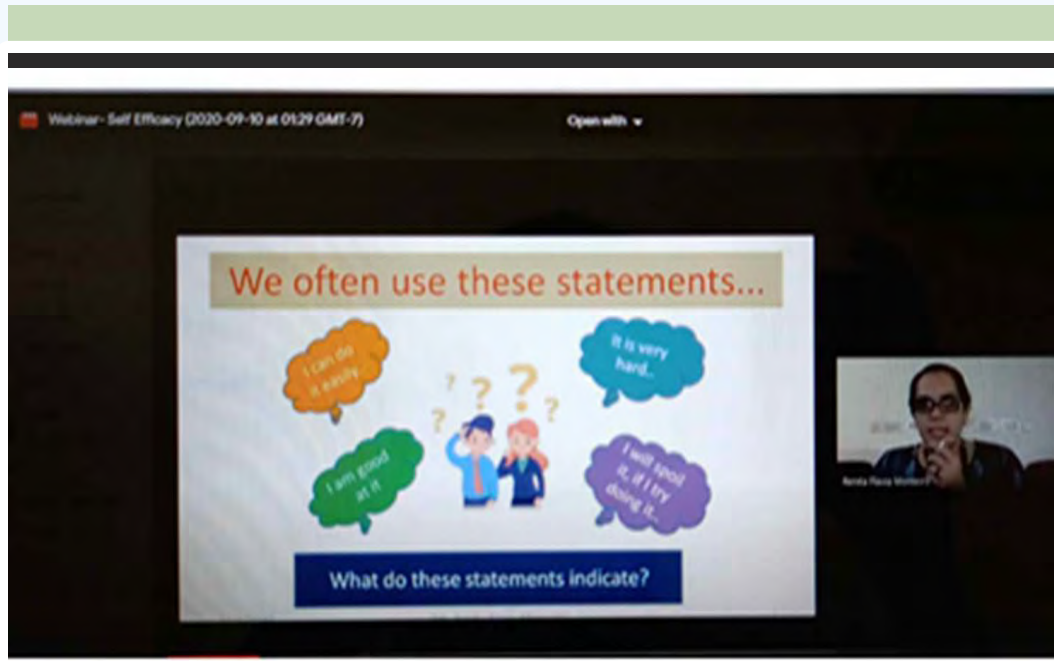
Webinar- Self Efficacy (2020-09-10 at 01:29 GMT-7)

Open with

We often use these statements...

I can do it easily

It is very hard..

I am good at it

I will spoil it, if I try doing it...

What do these statements indicate?

Amita Flavia Monteiro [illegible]